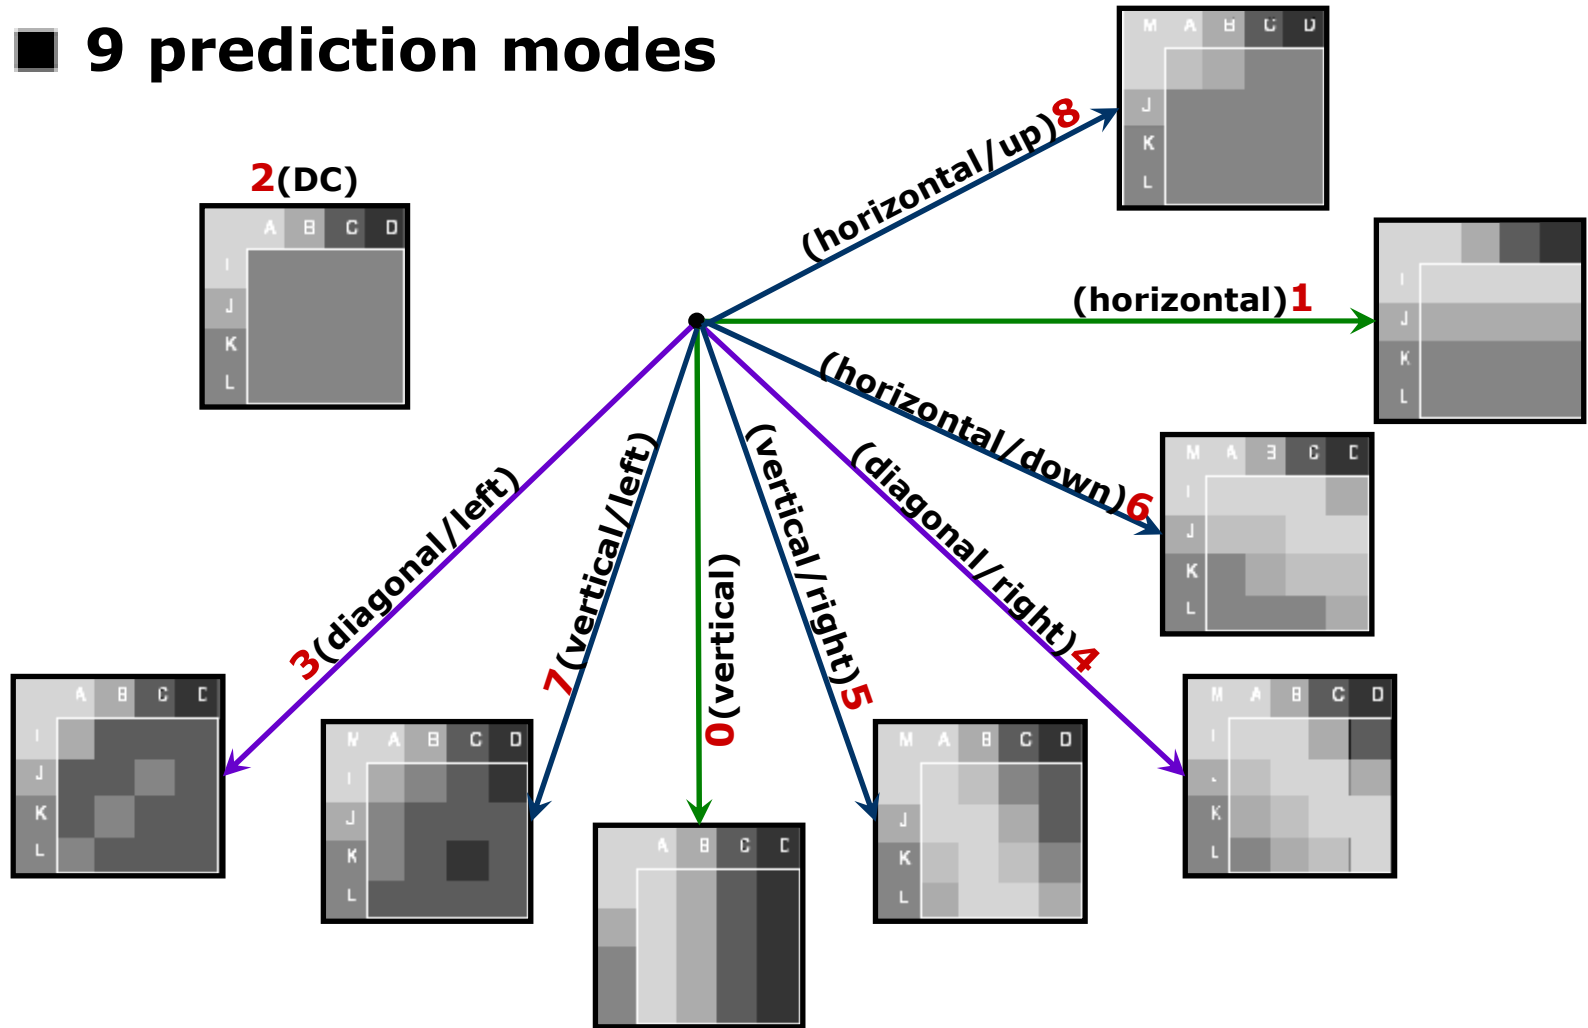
9 prediction modes

2(DC)

A B C D
I
J
K
L

(horizontal/up)8

M A B C D
J
K
L

(horizontal)1

I
J
K
L

(horizontal/down)6

M A B C D
I
J
K
L

(diagonal/right)4

M A B C D
I
K
L

(vertical/right)5

M A B C D
J
K
L

0(vertical)

A B C C

7(vertical/left)

M A B C D
I
J
K
L

3(diagonal/left)

A B C C
I
J
K
L